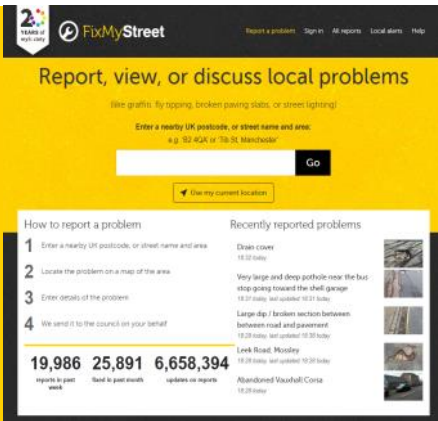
20 YEARS of mySociety

FixMyStreet

Report a problem Sign in All reports Local alerts Help

Report, view, or discuss local problems

(like graffiti, fly tipping, broken paving slabs, or street lighting)

Enter a nearby UK postcode, or street name and area:

e.g. 'B2 4QA' or 'Tib St, Manchester'

Go

Use my current location

How to report a problem

1 Enter a nearby UK postcode, or street name and area

2 Locate the problem on a map of the area

3 Enter details of the problem

4 We send it to the council on your behalf

19,986 reports in past week

25,891 fixed in past month

6,658,394 updates on reports

Recently reported problems

Drain cover
18:32 today

Very large and deep pothole near the bus stop going toward the shell garage
18:31 today, last updated 18:31 today

Large dip / broken section between between road and pavement
18:29 today, last updated 18:30 today

Leek Road, Mossley
18:29 today, last updated 18:29 today

Abandoned Vauxhall Corsa
18:29 today